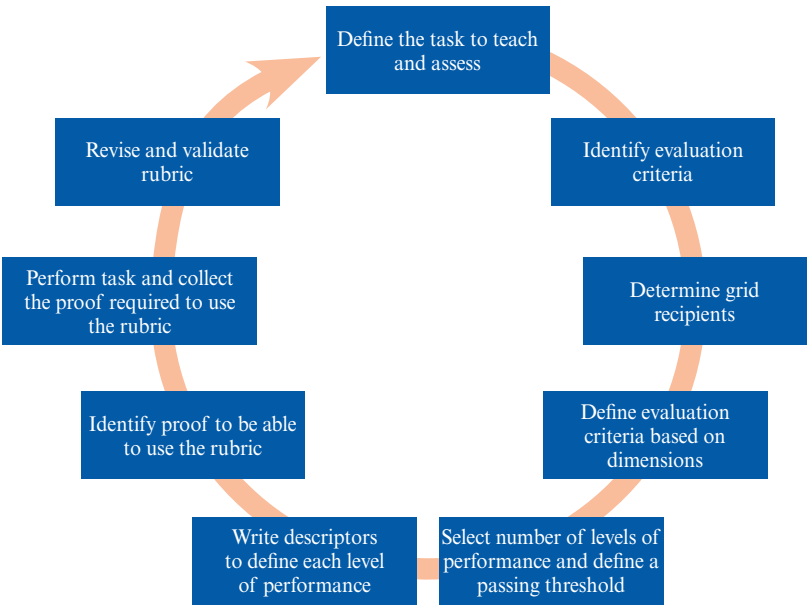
Define the task to teach and assess

Identify evaluation criteria

Determine grid recipients

Define evaluation criteria based on dimensions

Select number of levels of performance and define a passing threshold

Write descriptors to define each level of performance

Identify proof to be able to use the rubric

Perform task and collect the proof required to use the rubric

Revise and validate rubric